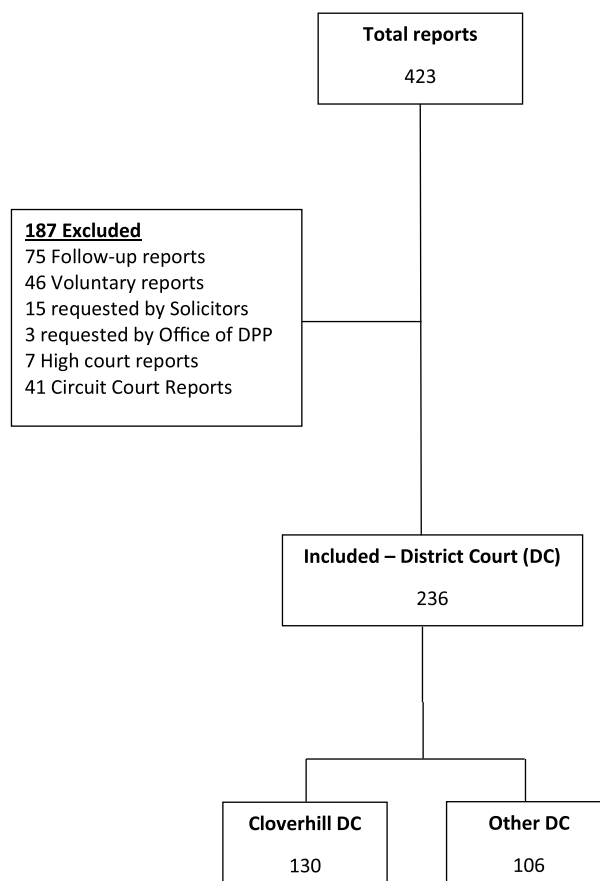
Total reports
423

187 Excluded
75 Follow-up reports
46 Voluntary reports
15 requested by Solicitors
3 requested by Office of DPP
7 High court reports
41 Circuit Court Reports

Included – District Court (DC)
236

Cloverhill DC
130

Other DC
106